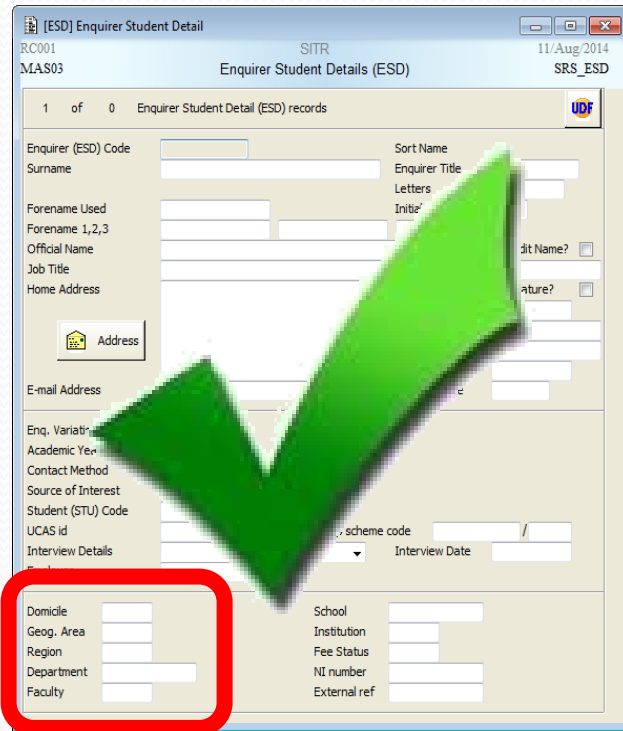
[ESD] Enquirer Student Detail

RC001 SITR 11/Aug/2014
MAS03 Enquirer Student Details (ESD) SRS_ESD

1 of 0 Enquirer Student Detail (ESD) records

UDF

Enquirer (ESD) Code
Surname
Forename Used
Forename 1,2,3
Official Name
Job Title
Home Address

Address

E-mail Address

Sort Name
Enquirer Title
Letters
Initial
dit Name?
ature?
e

Enq. Variati
Academic Ye
Contact Method
Source of Interest
Student (STU) Code
UCAS id
Interview Details
, scheme code /
Interview Date

Domicile
Geog. Area
Region
Department
Faculty

School
Institution
Fee Status
NI number
External ref